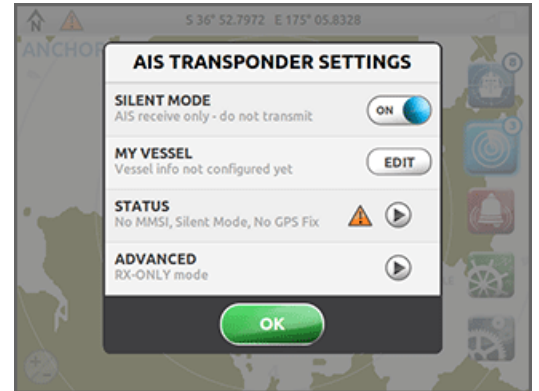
S 36° 52.7972 E 175° 05.8328

ANCHO

AIS TRANSPONDER SETTINGS

SILENT MODE
AIS receive only - do not transmit

ON

MY VESSEL
Vessel info not configured yet

EDIT

STATUS
No MMSI, Silent Mode, No GPS Fix

ADVANCED
RX-ONLY mode

OK